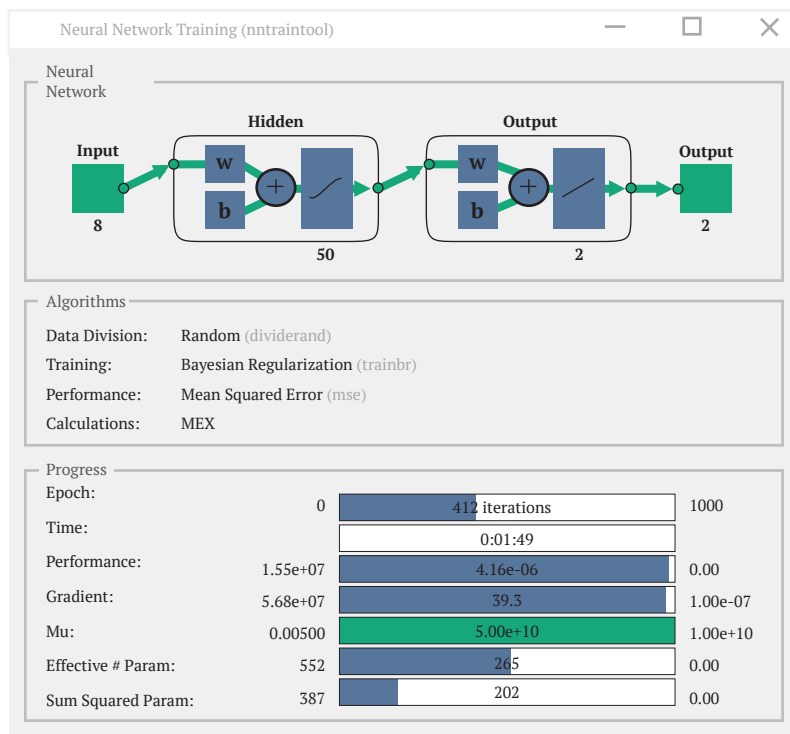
Neural Network Training (nntraintool)

Neural Network

Hidden

Output

Input

w

b

+

w

b

+

Output

8

50

2

2

Algorithms

Data Division: Random (dividerand)

Training: Bayesian Regularization (trainbr)

Performance: Mean Squared Error (mse)

Calculations: MEX

Progress

| | | | |
|---|---|---|---|
| Epoch: | 0 | 412 iterations | 1000 |
| Time: | | 0:01:49 | |
| Performance: | 1.55e+07 | 4.16e-06 | 0.00 |
| Gradient: | 5.68e+07 | 39.3 | 1.00e-07 |
| Mu: | 0.00500 | 5.00e+10 | 1.00e+10 |
| Effective # Param: | 552 | 265 | 0.00 |
| Sum Squared Param: | 387 | 202 | 0.00 |